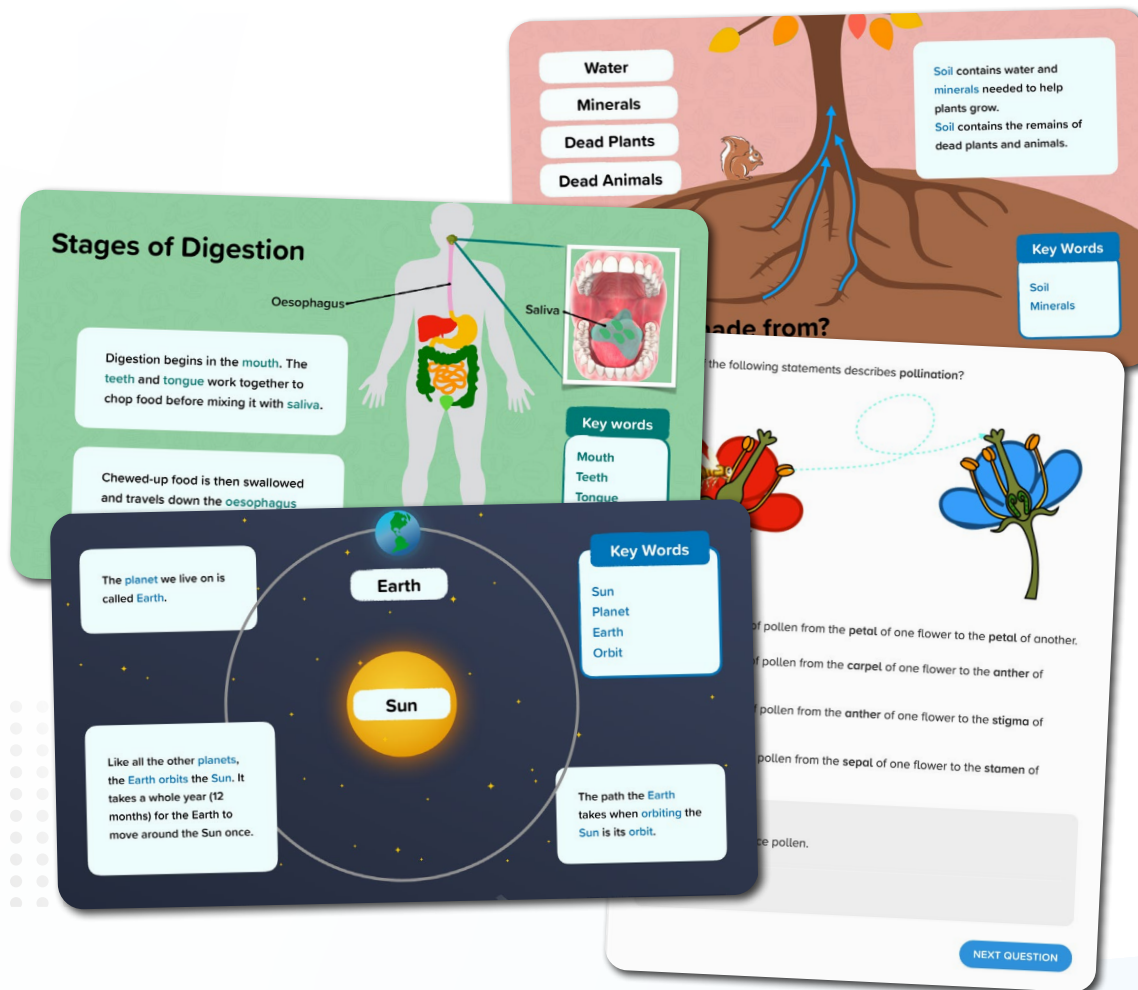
Water

Minerals

Dead Plants

Dead Animals

Soil contains water and minerals needed to help plants grow.
Soil contains the remains of dead plants and animals.

Key Words

Soil
Minerals

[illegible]ade from?

Stages of Digestion

Oesophagus

Saliva

Digestion begins in the mouth. The teeth and tongue work together to chop food before mixing it with saliva.

Chewed-up food is then swallowed and travels down the oesophagus

Key words

Mouth
Teeth
Tongue

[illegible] the following statements describes pollination?

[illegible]of pollen from the petal of one flower to the petal of another.

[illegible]f pollen from the carpel of one flower to the anther of

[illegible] pollen from the anther of one flower to the stigma of

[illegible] pollen from the sepal of one flower to the stamen of

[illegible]ce pollen.

NEXT QUESTION

The planet we live on is called Earth.

Earth

Key Words

Sun
Planet
Earth
Orbit

Sun

Like all the other planets, the Earth orbits the Sun. It takes a whole year (12 months) for the Earth to move around the Sun once.

The path the Earth takes when orbiting the Sun is its orbit.